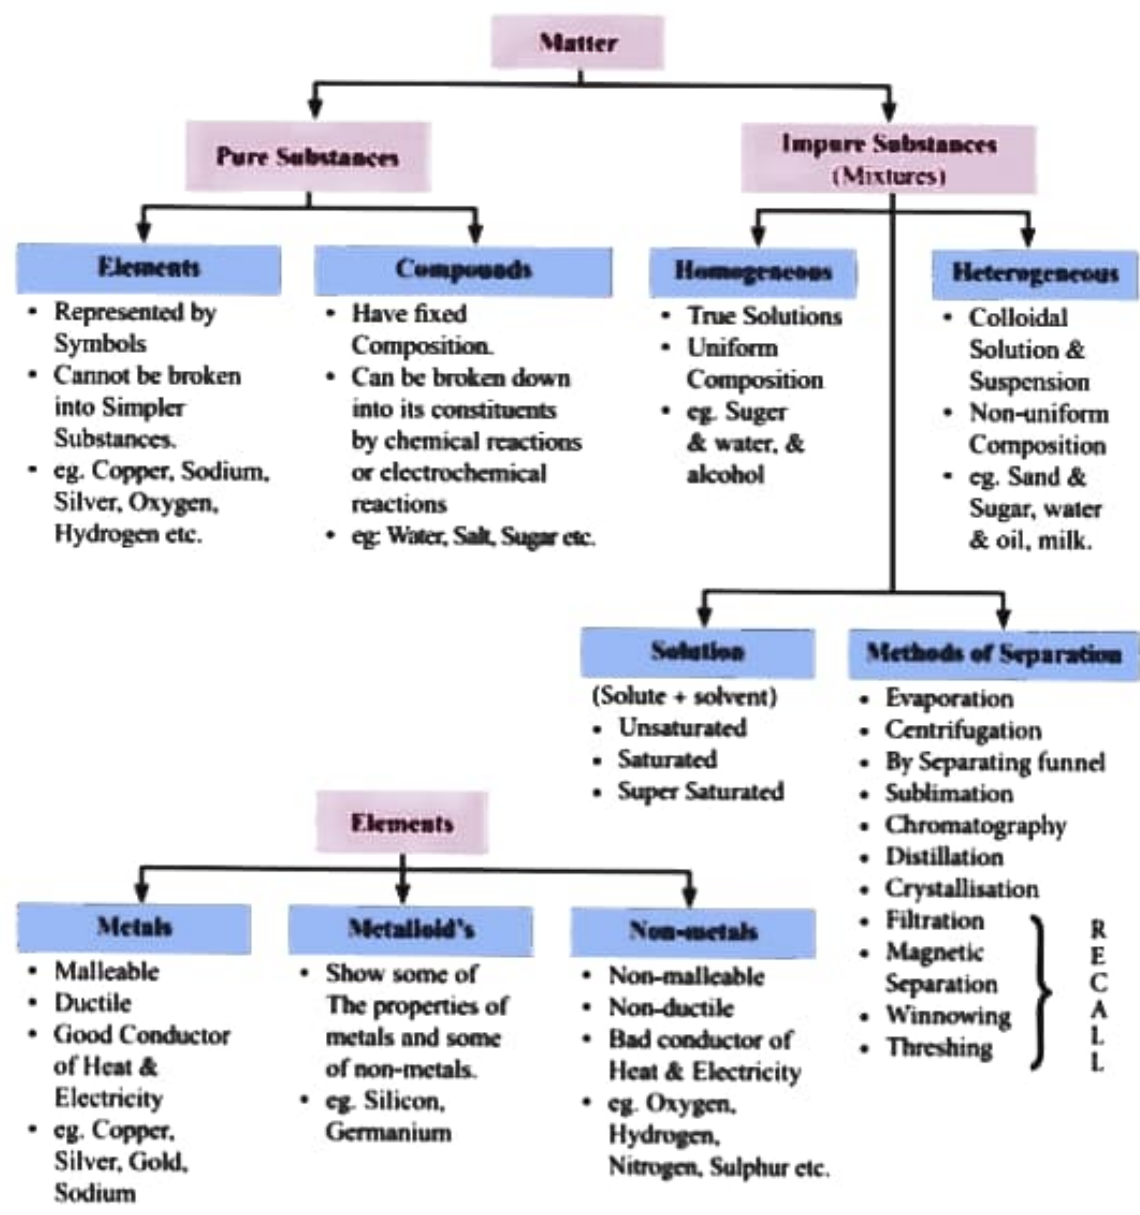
Matter

Pure Substances

Impure Substances (Mixtures)

Elements
- Represented by Symbols
- Cannot be broken into Simpler Substances.
- eg. Copper, Sodium, Silver, Oxygen, Hydrogen etc.

Compounds
- Have fixed Composition.
- Can be broken down into its constituents by chemical reactions or electrochemical reactions
- eg: Water, Salt, Sugar etc.

Homogeneous
- True Solutions
- Uniform Composition
- eg. Suger & water, & alcohol

Heterogeneous
- Colloidal Solution & Suspension
- Non-uniform Composition
- eg. Sand & Sugar, water & oil, milk.

Solution
(Solute + solvent)
- Unsaturated
- Saturated
- Super Saturated

Methods of Separation
- Evaporation
- Centrifugation
- By Separating funnel
- Sublimation
- Chromatography
- Distillation
- Crystallisation
- Filtration
- Magnetic Separation
- Winnowing
- Threshing

R E C A L L

Elements

Metals
- Malleable
- Ductile
- Good Conductor of Heat & Electricity
- eg. Copper, Silver, Gold, Sodium

Metalloid's
- Show some of The properties of metals and some of non-metals.
- eg. Silicon, Germanium

Non-metals
- Non-malleable
- Non-ductile
- Bad conductor of Heat & Electricity
- eg. Oxygen, Hydrogen, Nitrogen, Sulphur etc.